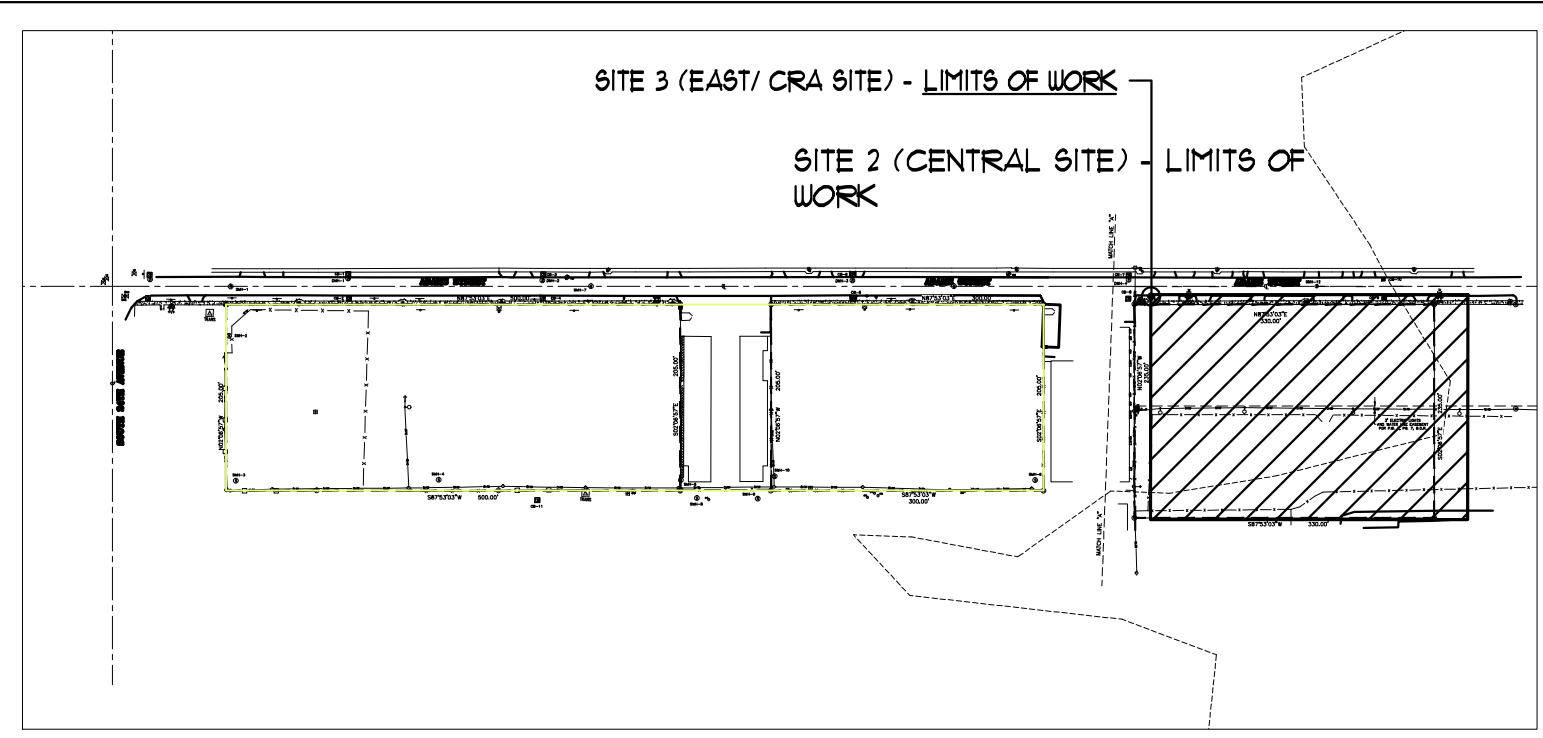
SITE 3 (EAST/ CRA SITE) - LIMITS OF WORK

SITE 2 (CENTRAL SITE) - LIMITS OF WORK

MATCH LINE "A"

S87°53'03"E 300.00'

S87°53'03"E 300.00'

N87°53'03"E 330.00'

205.00'

N02°06'57"W 205.00'

S02°06'57"E

205.00'

N02°06'57"W

205.00'

S02°06'57"E

N02°06'57"W 210.00'

205.00'

S02°06'57"E

S87°53'03"W 500.00'

S87°53'03"W 300.00'

S87°53'03"W 330.00'

MATCH LINE "A"

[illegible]